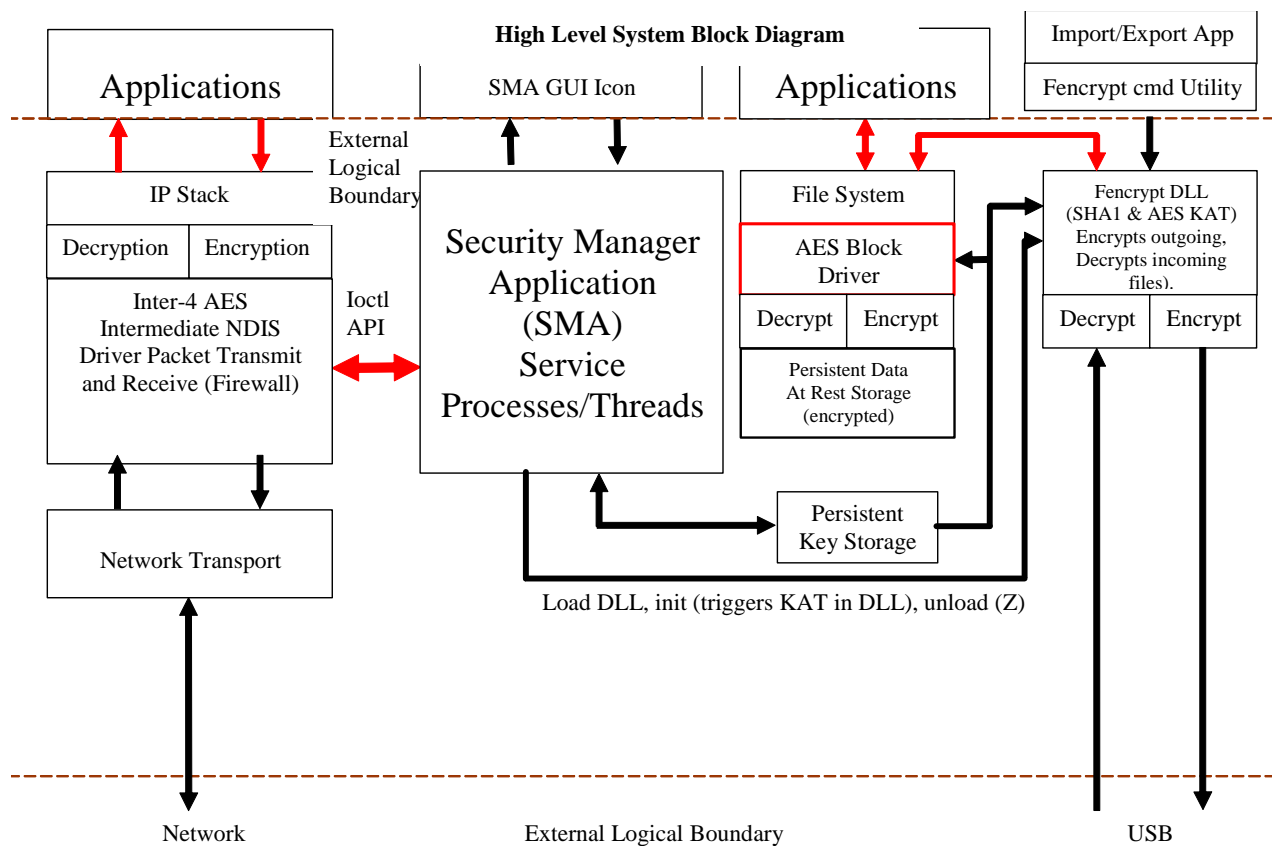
High Level System Block Diagram

Applications

SMA GUI Icon

Applications

Import/Export App

Fencrypt cmd Utility

External Logical Boundary

IP Stack

Decryption

Encryption

Inter-4 AES Intermediate NDIS Driver Packet Transmit and Receive (Firewall)

Ioctl API

Security Manager Application (SMA) Service Processes/Threads

File System

AES Block Driver

Decrypt

Encrypt

Persistent Data At Rest Storage (encrypted)

Fencrypt DLL (SHA1 & AES KAT) Encrypts outgoing, Decrypts incoming files).

Decrypt

Encrypt

Network Transport

Persistent Key Storage

Load DLL, init (triggers KAT in DLL), unload (Z)

Network

External Logical Boundary

USB